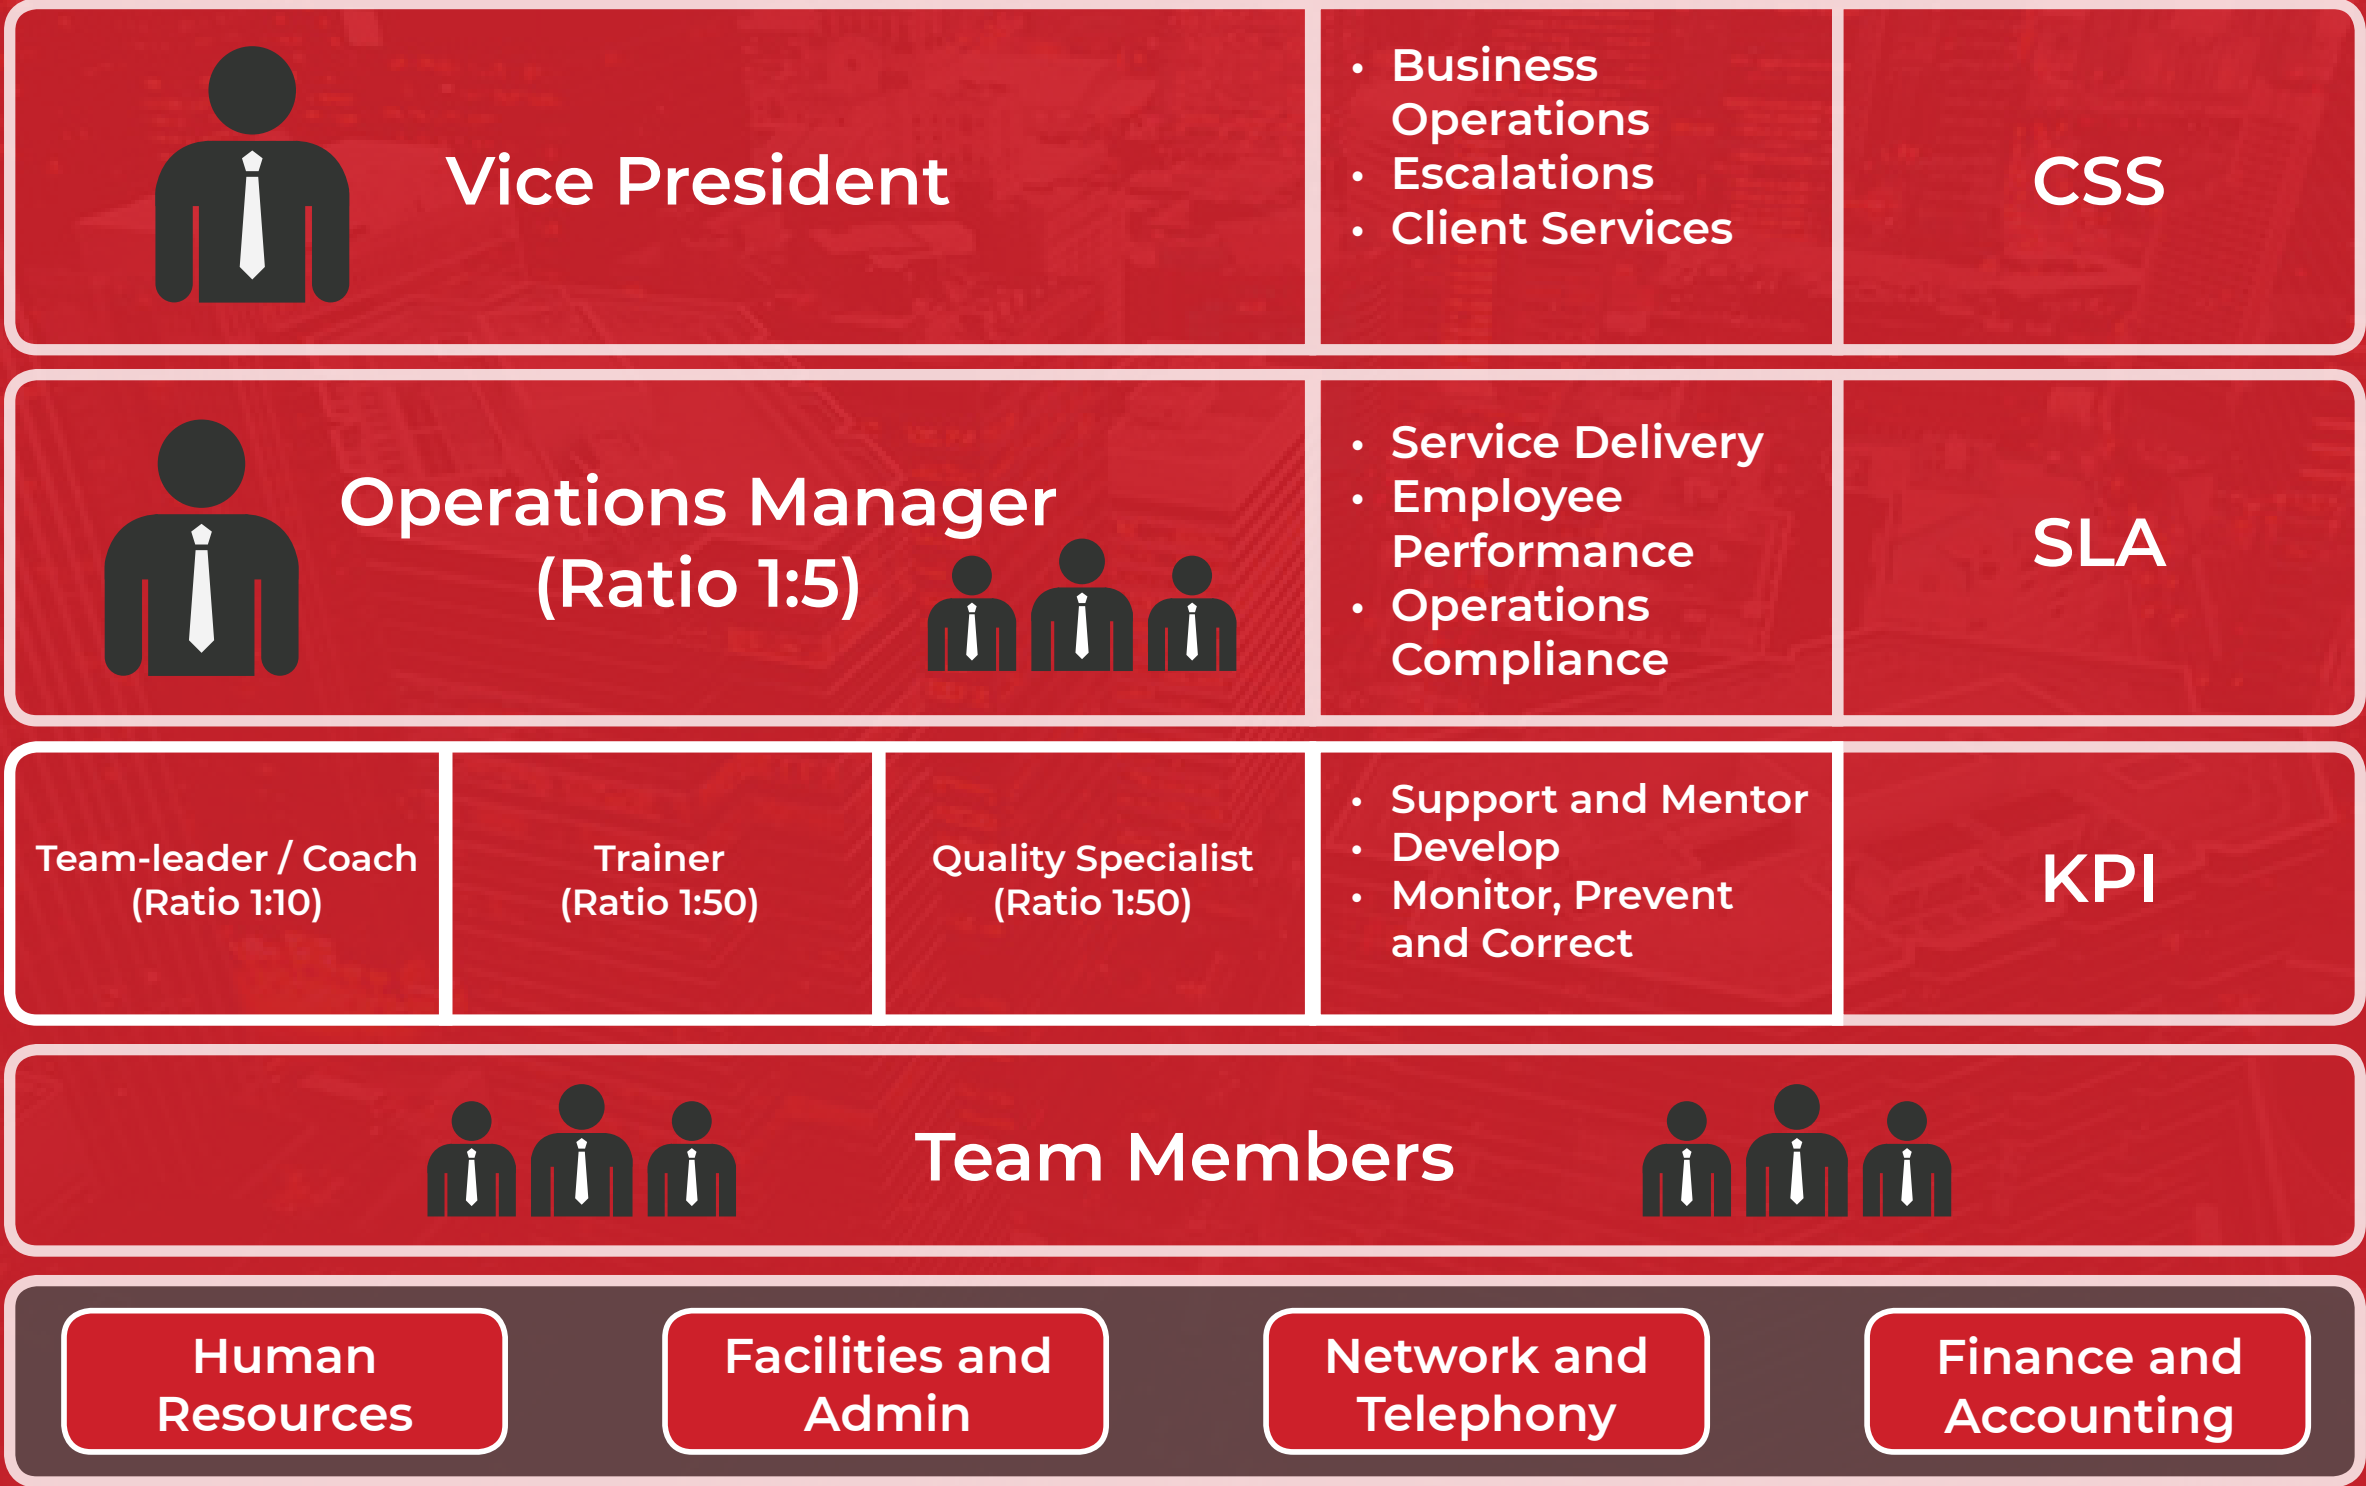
Vice President

• Business Operations
• Escalations
• Client Services

CSS

Operations Manager (Ratio 1:5)

• Service Delivery
• Employee Performance
• Operations Compliance

SLA

Team-leader / Coach (Ratio 1:10)

Trainer (Ratio 1:50)

Quality Specialist (Ratio 1:50)

• Support and Mentor
• Develop
• Monitor, Prevent and Correct

KPI

Team Members

Human Resources

Facilities and Admin

Network and Telephony

Finance and Accounting